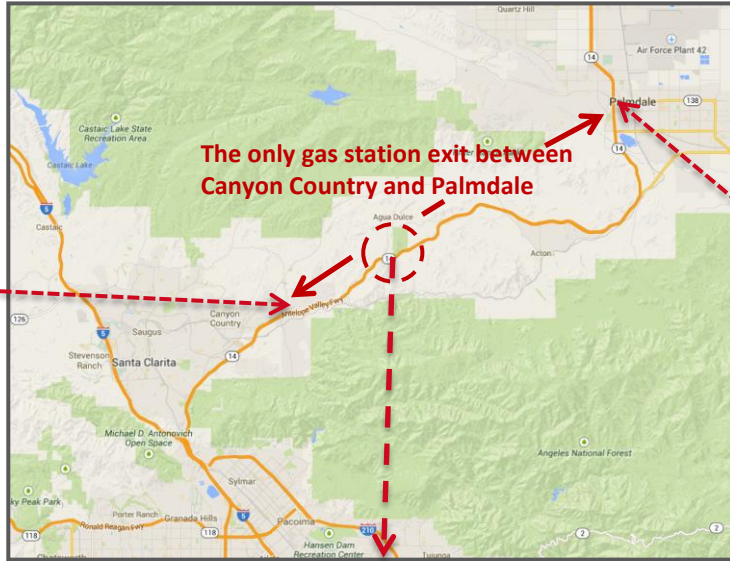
Quartz Hill
Air Force Plant 42
14
Palmdale
138
Castaic Lake State Recreation Area
Castaic Lake
The only gas station exit between Canyon Country and Palmdale
14
5
Castaic
Agua Dulce
14
Acton
126
Antelope Valley Fwy
5
Saugus
Canyon Country
Stevenson Ranch
Santa Clarita
14
Michael D. Antonovich Open Space
Angeles National Forest
Sylmar
ky Peak Park
118
Ronald Reagan Fwy
Porter Ranch
Granada Hills
118
5
Pacoima
210
Hansen Dam Recreation Center
Tujunga
2
2
Chatsworth